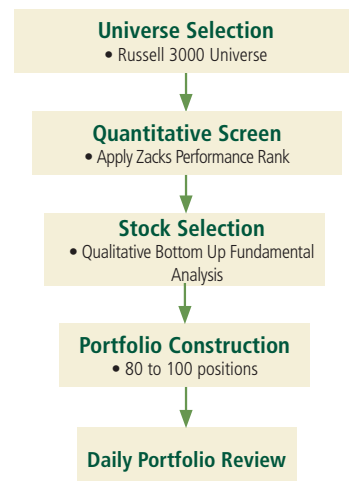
Universe Selection
• Russell 3000 Universe

Quantitative Screen
• Apply Zacks Performance Rank

Stock Selection
• Qualitative Bottom Up Fundamental Analysis

Portfolio Construction
• 80 to 100 positions

Daily Portfolio Review